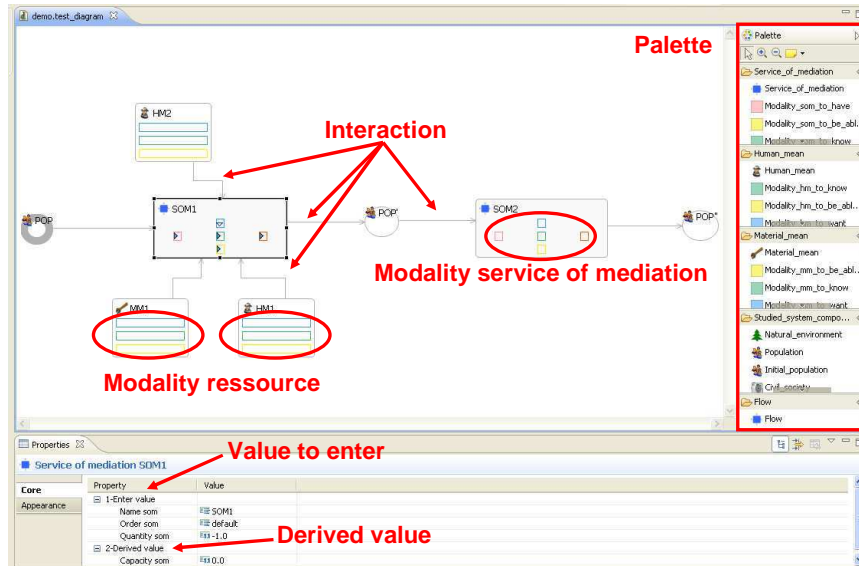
demo.test_diagram

Palette

Interaction

HM2

POP

SOM1

POP'

SOM2

POP''

Modality service of mediation

MM1

HM1

Modality ressource

Palette

Service_of_mediation
Service_of_mediation
Modality_som_to_have
Modality_som_to_be_abl...
Modality_som_to_know

Human_mean
Human_mean
Modality_hm_to_know
Modality_hm_to_be_abl...
Modality_hm_to_want

Material_mean
Material_mean
Modality_mm_to_be_abl...
Modality_mm_to_know
Modality_mm_to_want

Studied_system_compo...
Natural_environment
Population
Initial_population
Civil_society

Flow
Flow

Properties

Value to enter

Service of mediation SOM1

Core
Appearance

| Property | Value |
|---|---|
| 1-Enter value | |
| Name som | SOM1 |
| Order som | default |
| Quantity som | -1.0 |
| 2-Derived value | |
| Capacity som | 0.0 |

Derived value